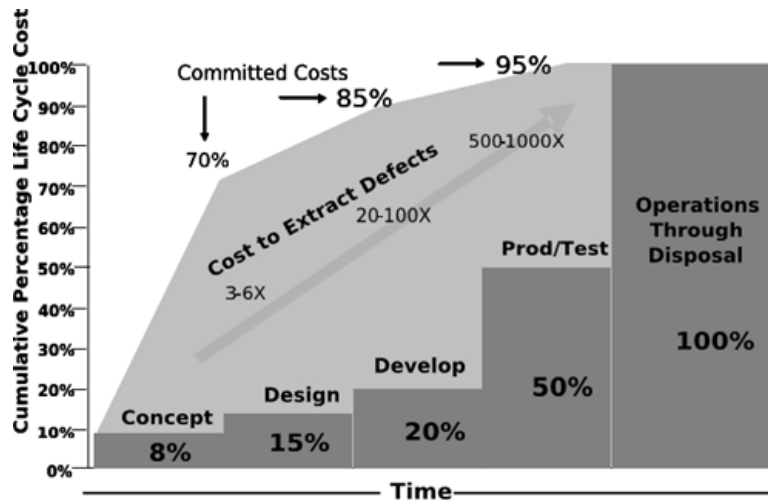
Cumulative Percentage Life Cycle Cost

100%
90%
80%
70%
60%
50%
40%
30%
20%
10%
0%

Committed Costs

70%

85%

95%

500-1000X

Cost to Extract Defects

20-100X

3-6X

Operations Through Disposal

Prod/Test

Develop

Design

Concept

8%

15%

20%

50%

100%

Time